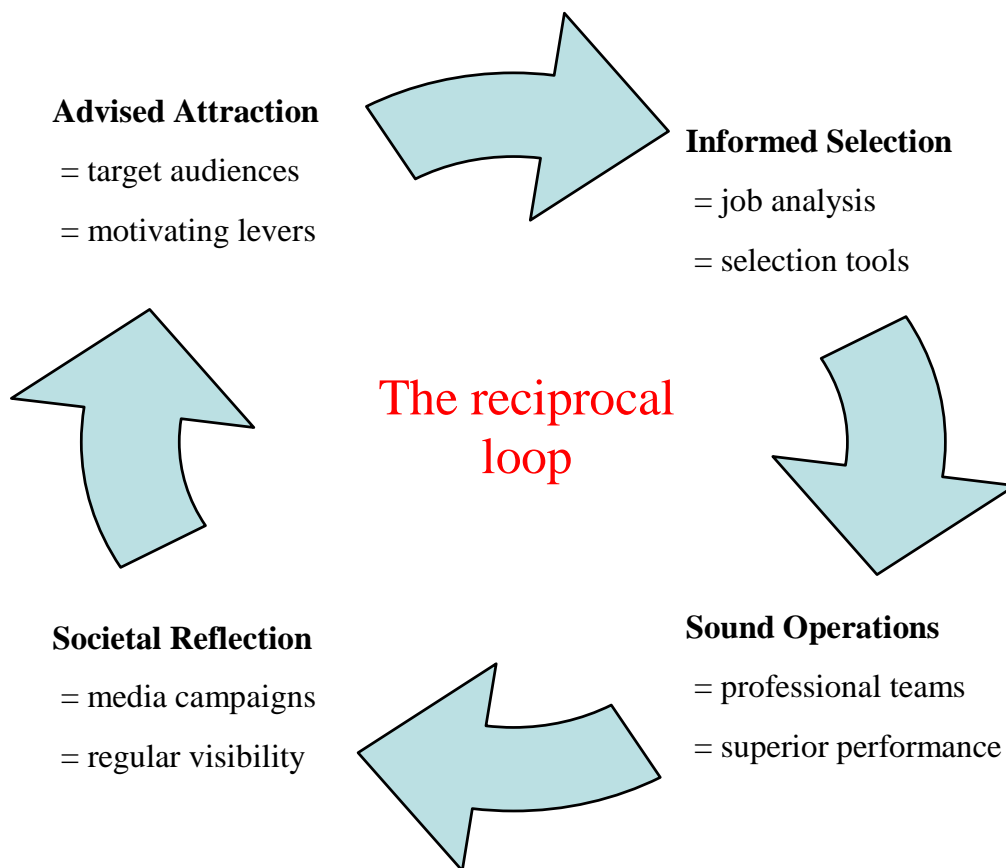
**Advised Attraction**

= target audiences

= motivating levers

**Informed Selection**

= job analysis

= selection tools

The reciprocal loop

**Societal Reflection**

= media campaigns

= regular visibility

**Sound Operations**

= professional teams

= superior performance